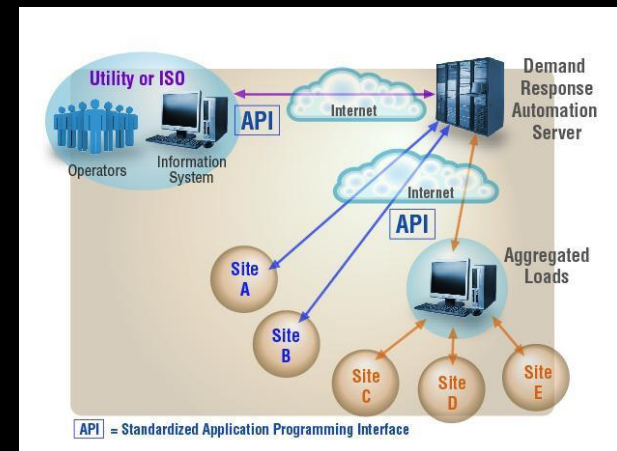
Utility or ISO

API

Operators

Information System

Internet

Demand Response Automation Server

Internet

API

Aggregated Loads

Site A

Site B

Site C

Site D

Site E

API = Standardized Application Programming Interface